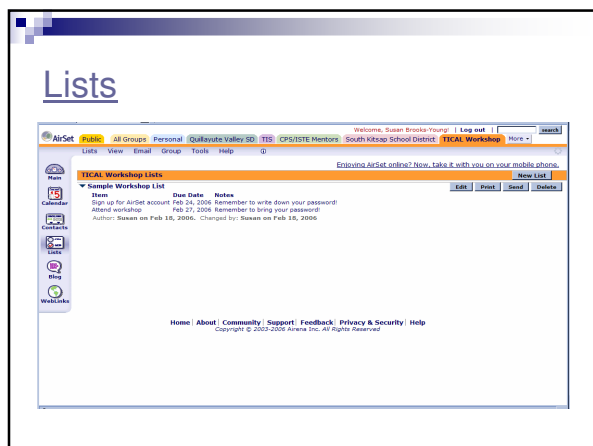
Lists

AirSet Public All Groups Personal Quillayute Valley SD TIS CPS/ISTE Mentors South Kitsap School District TICAL Workshop More

Welcome, Susan Brooks-Young! | Log out | search

Lists View Email Group Tools Help

Enjoying AirSet online? Now, take it with you on your mobile phone.

TICAL Workshop Lists

New List

Sample Workshop List

Edit Print Send Delete

| Item | Due Date | Notes |
|---|---|---|
| Sign up for AirSet account | Feb 24, 2006 | Remember to write down your password! |
| Attend workshop | Feb 27, 2006 | Remember to bring your password! |

Author: Susan on Feb 18, 2006. Changed by: Susan on Feb 18, 2006

Main
Calendar
Contacts
Lists
Blog
WebLinks

Home | About | Community | Support | Feedback | Privacy & Security | Help
Copyright © 2003-2006 Airena Inc. All Rights Reserved